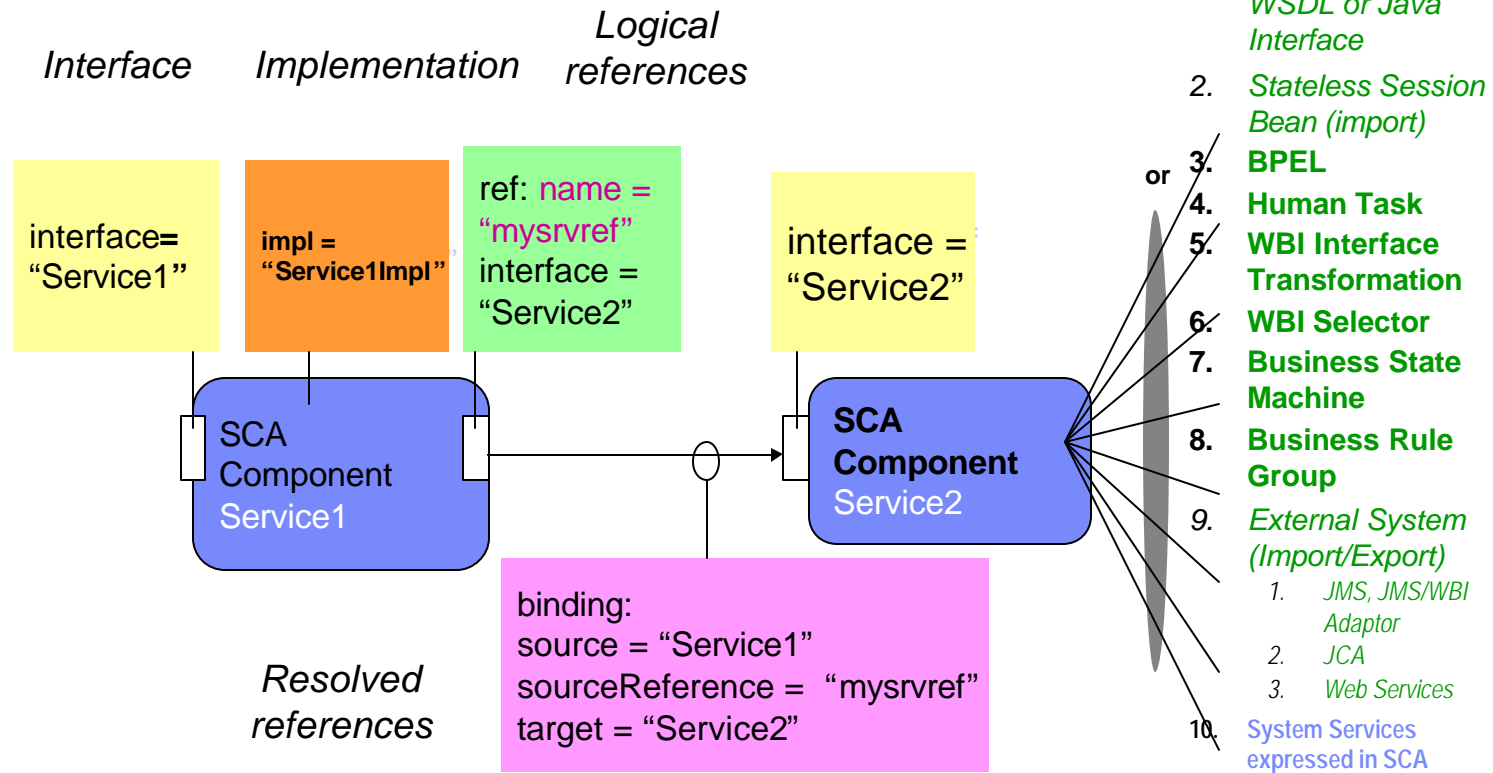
Interface

Implementation

Logical references

interface= “Service1”

impl = “Service1Impl”

ref: name = “mysrvref” interface = “Service2”

interface = “Service2”

SCA Component Service1

SCA Component Service2

binding:
source = “Service1”
sourceReference = “mysrvref”
target = “Service2”

Resolved references

WSDL or Java Interface

2. Stateless Session Bean (import)

or

3. BPEL
4. Human Task
5. WBI Interface Transformation
6. WBI Selector
7. Business State Machine
8. Business Rule Group
9. External System (Import/Export)
1. JMS, JMS/WBI Adaptor
2. JCA
3. Web Services
10. System Services expressed in SCA